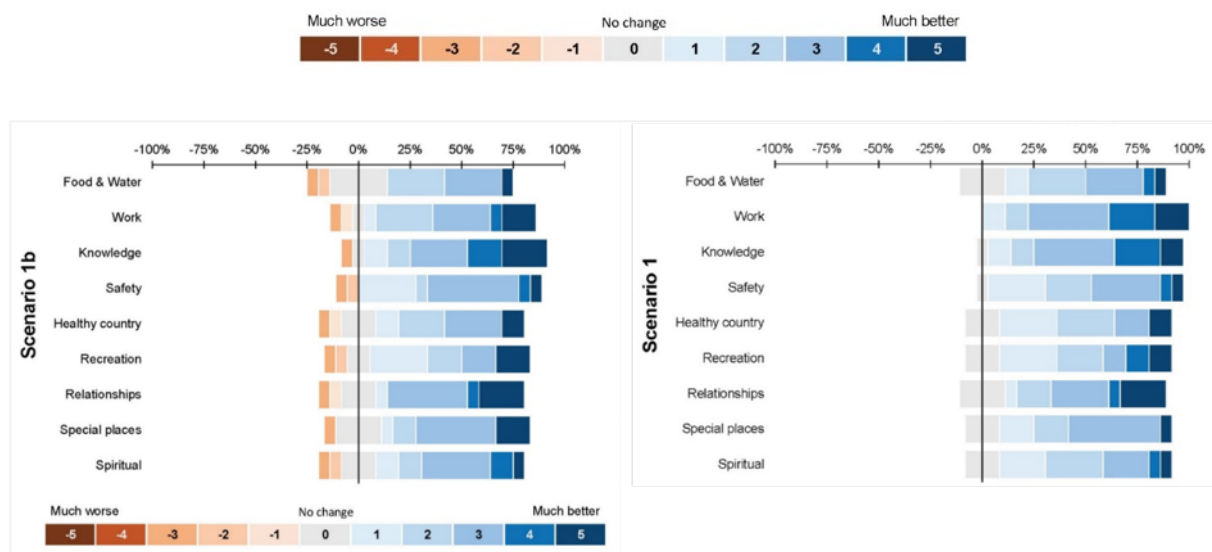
Much worse

No change

Much better

| -5 | -4 | -3 | -2 | -1 | 0 | 1 | 2 | 3 | 4 | 5 |
|---|---|---|---|---|---|---|---|---|---|---|

Scenario 1b

-100% -75% -50% -25% 0% 25% 50% 75% 100%

Food & Water
Work
Knowledge
Safety
Healthy country
Recreation
Relationships
Special places
Spiritual

Much worse

No change

Much better

| -5 | -4 | -3 | -2 | -1 | 0 | 1 | 2 | 3 | 4 | 5 |
|---|---|---|---|---|---|---|---|---|---|---|

Scenario 1

-100% -75% -50% -25% 0% 25% 50% 75% 100%

Food & Water
Work
Knowledge
Safety
Healthy country
Recreation
Relationships
Special places
Spiritual